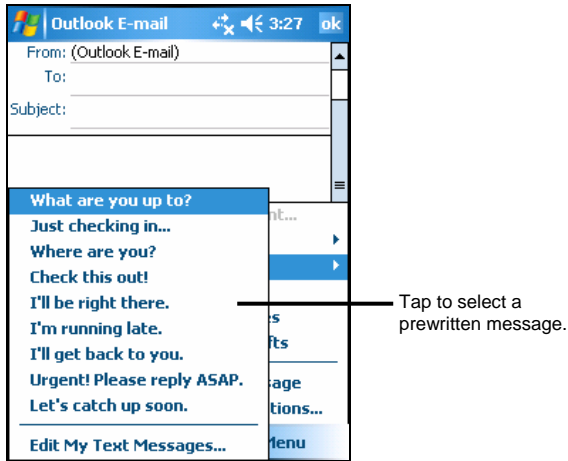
Outlook E-mail 3:27 ok

From: (Outlook E-mail)

To:

Subject:

What are you up to?
Just checking in...
Where are you?
Check this out!
I'll be right there.
I'm running late.
I'll get back to you.
Urgent! Please reply ASAP.
Let's catch up soon.

Edit My Text Messages...

nt...

es
fts

sage
tions...

Menu

Tap to select a prewritten message.